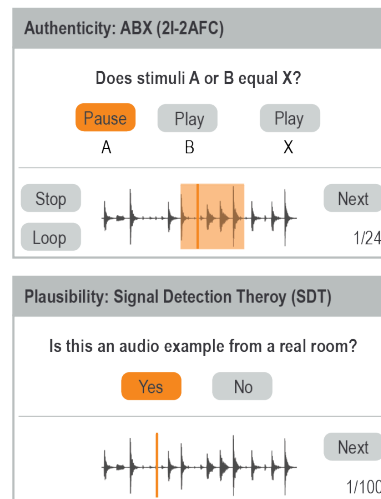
Authenticity: ABX (2I-2AFC)

Does stimuli A or B equal X?

Pause
A

Play
B

Play
X

Stop

Loop

Next

1/24

Plausibility: Signal Detection Theroy (SDT)

Is this an audio example from a real room?

Yes

No

Next

1/100